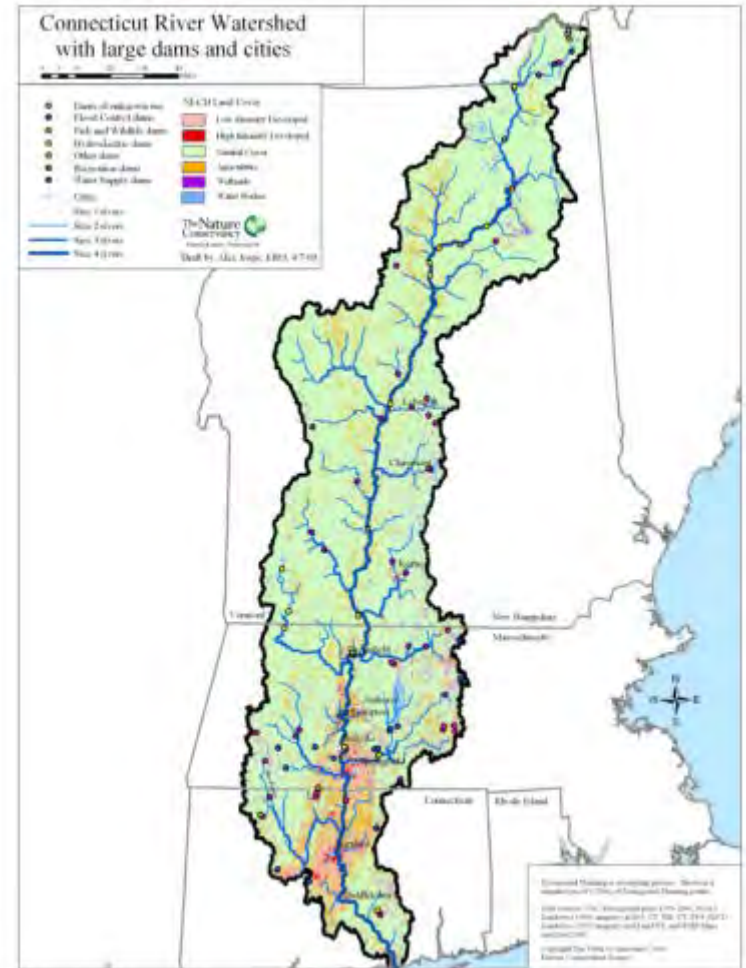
Connecticut River Watershed
with large dams and cities

Dams of unknown use
Flood Control dams
Fish and Wildlife dams
Hydroelectric dams
Other dams
Recreation dams
Water Supply dams
Cities
Size 1 rivers
Size 2 rivers
Size 3 rivers
Size 4 rivers

NLCD Land Cover
Low Intensity Developed
High Intensity Developed
Natural Cover
Agriculture
Wetlands
Water Bodies

The Nature Conservancy

Draft by: Alex Jospe, EHO, 4/7/10

Vermont
New Hampshire
Massachusetts
Connecticut
Rhode Island

N
W
E
S

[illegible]